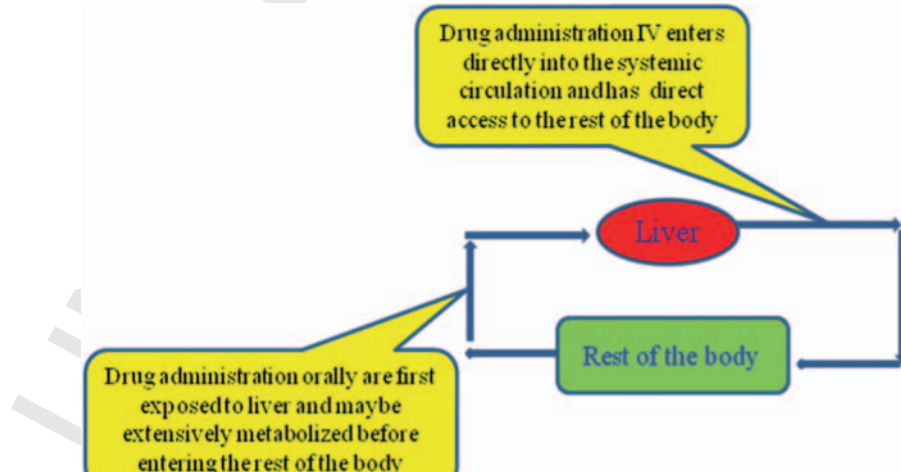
Drug administration IV enters directly into the systemic circulation andhas direct access to the rest of the body

Liver

Rest of the body

Drug administration orally are first exposed to liver and maybe extensively metabolized before entering the rest of the body